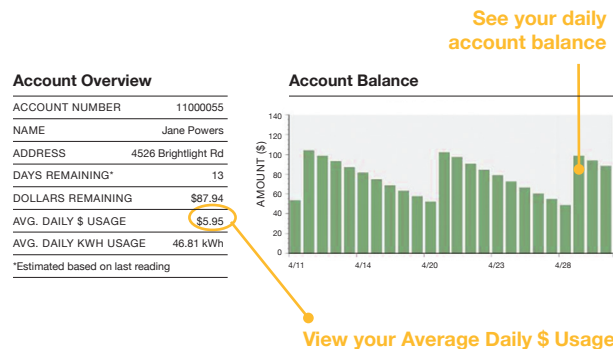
See your daily account balance

Account Overview

| ACCOUNT NUMBER | 11000055 |
|---|---|
| NAME | Jane Powers |
| ADDRESS | 4526 Brightlight Rd |
| DAYS REMAINING* | 13 |
| DOLLARS REMAINING | $87.94 |
| AVG. DAILY $ USAGE | $5.95 |
| AVG. DAILY KWH USAGE | 46.81 kWh |

*Estimated based on last reading

Account Balance

AMOUNT ($)

140
120
100
80
60
40
20
0

4/11 4/14 4/20 4/23 4/28

View your Average Daily $ Usage